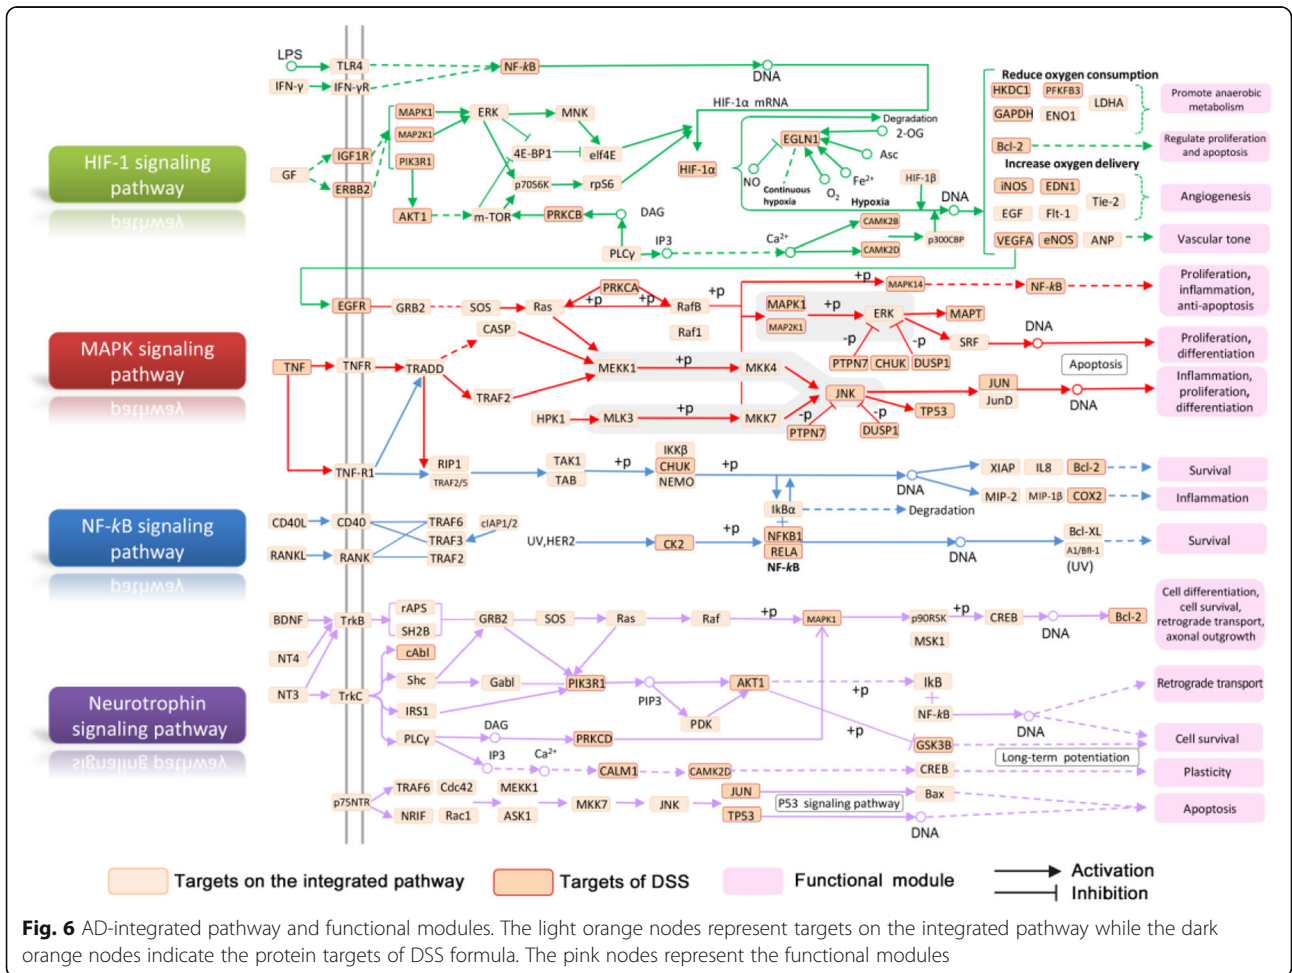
HIF-1 signaling pathway

LPS
TLR4
IFN-γ
IFN-γR
NF-kB
DNA
HIF-1α mRNA
GF
IGF1R
ERBB2
MAPK1
MAP2K1
PIK3R1
AKT1
ERK
MNK
4E-BP1
eIf4E
p70S6K
rpS6
m-TOR
PRKCB
DAG
PLCγ
IP3
$Ca^{2+}$
CAMK2B
CAMK2D
p300CBP
HIF-1α
Degradation
EGLN1
2-OG
Asc
NO
Continuous hypoxia
$O_2$
$Fe^{2+}$
Hypoxia
HIF-1β
DNA

Reduce oxygen consumption
HKDC1
PFKFB3
GAPDH
ENO1
LDHA
Bcl-2
Increase oxygen delivery
iNOS
EDN1
EGF
Flt-1
Tie-2
VEGFA
eNOS
ANP
Promote anaerobic metabolism
Regulate proliferation and apoptosis
Angiogenesis
Vascular tone

MAPK signaling pathway

EGFR
GRB2
SOS
Ras
PRKCA
+p
+p
RafB
Raf1
+p
MAPK14
NF-kB
MAPK1
MAP2K1
+p
ERK
MAPT
-p
-p
SRF
PTPN7
CHUK
DUSP1
DNA
TNF
TNFR
TRADD
CASP
MEKK1
+p
MKK4
TRAF2
JNK
JUN
JunD
DNA
Apoptosis
HPK1
MLK3
+p
MKK7
-p
PTPN7
-p
DUSP1
TP53
Proliferation, inflammation, anti-apoptosis
Proliferation, differentiation
Inflammation, proliferation, differentiation

NF-kB signaling pathway

TNF-R1
RIP1
TRAF2/5
TAK1
TAB
+p
IKKβ
CHUK
NEMO
+p
DNA
XIAP
IL8
Bcl-2
MIP-2
MIP-1β
COX2
IkBα
Degradation
CD40L
CD40
RANKL
RANK
TRAF6
TRAF3
TRAF2
cIAP1/2
UV,HER2
CK2
+p
NFKB1
RELA
NF-kB
DNA
Bcl-XL
A1/Bfl-1
(UV)
Survival
Inflammation
Survival

Neurotrophin signaling pathway

BDNF
NT4
NT3
TrkB
TrkC
rAPS
SH2B
cAbl
Shc
IRS1
PLCγ
GRB2
SOS
Ras
Raf
+p
MAPK1
p90RSK
+p
CREB
MSK1
DNA
Bcl-2
Gabl
PIK3R1
PIP3
PDK
AKT1
+p
IkB
NF-kB
DNA
DAG
PRKCD
+p
GSK3B
IP3
$Ca^{2+}$
CALM1
CAMK2D
CREB
Long-term potentiation
p75NTR
TRAF6
Cdc42
NRIF
Rac1
MEKK1
ASK1
MKK7
JNK
JUN
TP53
P53 signaling pathway
Bax
DNA
Cell differentiation, cell survival, retrograde transport, axonal outgrowth
Retrograde transport
Cell survival
Plasticity
Apoptosis

Targets on the integrated pathway
Targets of DSS
Functional module
Activation
Inhibition

Fig. 6 AD-integrated pathway and functional modules. The light orange nodes represent targets on the integrated pathway while the dark orange nodes indicate the protein targets of DSS formula. The pink nodes represent the functional modules